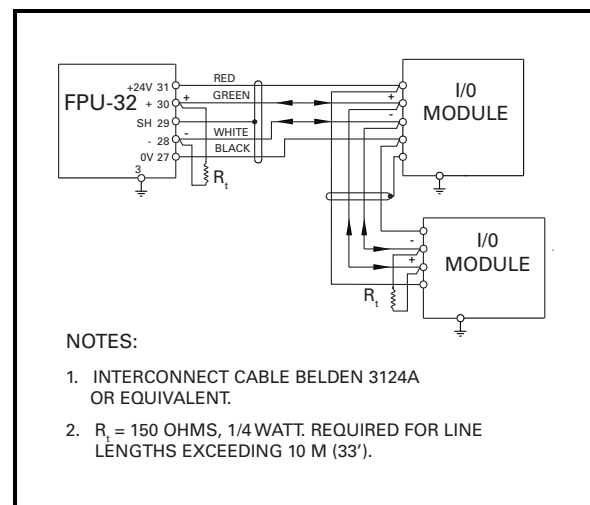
FPU-32

+24V 31
+ 30
SH 29
- 28
0V 27
3

RED
GREEN
WHITE
BLACK

+
-

$R_t$

I/0
MODULE

+
-

I/0
MODULE

-
+

$R_t$

NOTES:

1. INTERCONNECT CABLE BELDEN 3124A OR EQUIVALENT.

2. $R_t$ = 150 OHMS, 1/4 WATT. REQUIRED FOR LINE LENGTHS EXCEEDING 10 M (33’).